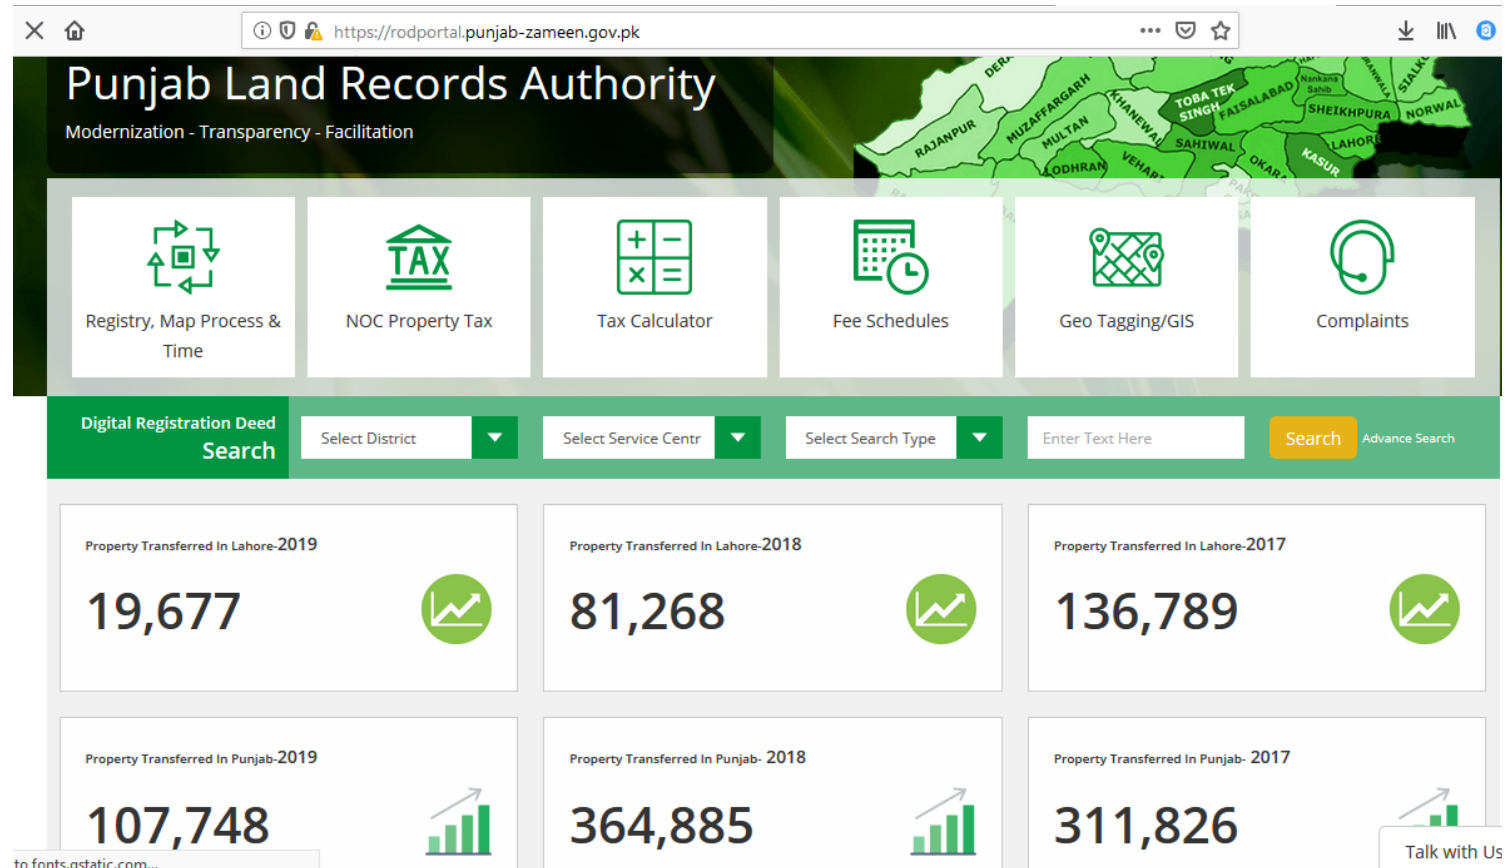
https://rodportal.punjab-zameen.gov.pk

Punjab Land Records Authority

Modernization - Transparency - Facilitation

DERA RAJANPUR MUZAFFARGARH KHANEWAL MULTAN LODHRAN VEHARI TOBA TEK SINGH FAISALABAD SAHIWAL OKARA Nankana Sahib SHEIKHPURA NAROWAL SIALKOT LAHORE KASUR

TAX

Registry, Map Process & Time

NOC Property Tax

Tax Calculator

Fee Schedules

Geo Tagging/GIS

Complaints

Digital Registration Deed Search

Select District

Select Service Centr

Select Search Type

Enter Text Here

Search

Advance Search

Property Transferred In Lahore-2019

19,677

Property Transferred In Lahore-2018

81,268

Property Transferred In Lahore-2017

136,789

Property Transferred In Punjab-2019

107,748

Property Transferred In Punjab- 2018

364,885

Property Transferred In Punjab- 2017

311,826

to fonts.gstatic.com...

Talk with Us